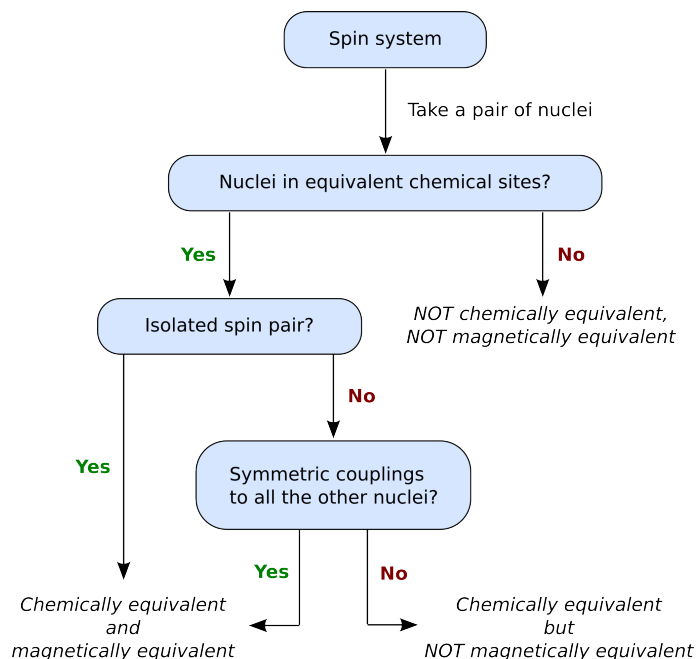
Spin system

Take a pair of nuclei

Nuclei in equivalent chemical sites?

Yes

No

NOT chemically equivalent, NOT magnetically equivalent

Isolated spin pair?

No

Yes

Symmetric couplings to all the other nuclei?

Yes

No

Chemically equivalent and magnetically equivalent

Chemically equivalent but NOT magnetically equivalent